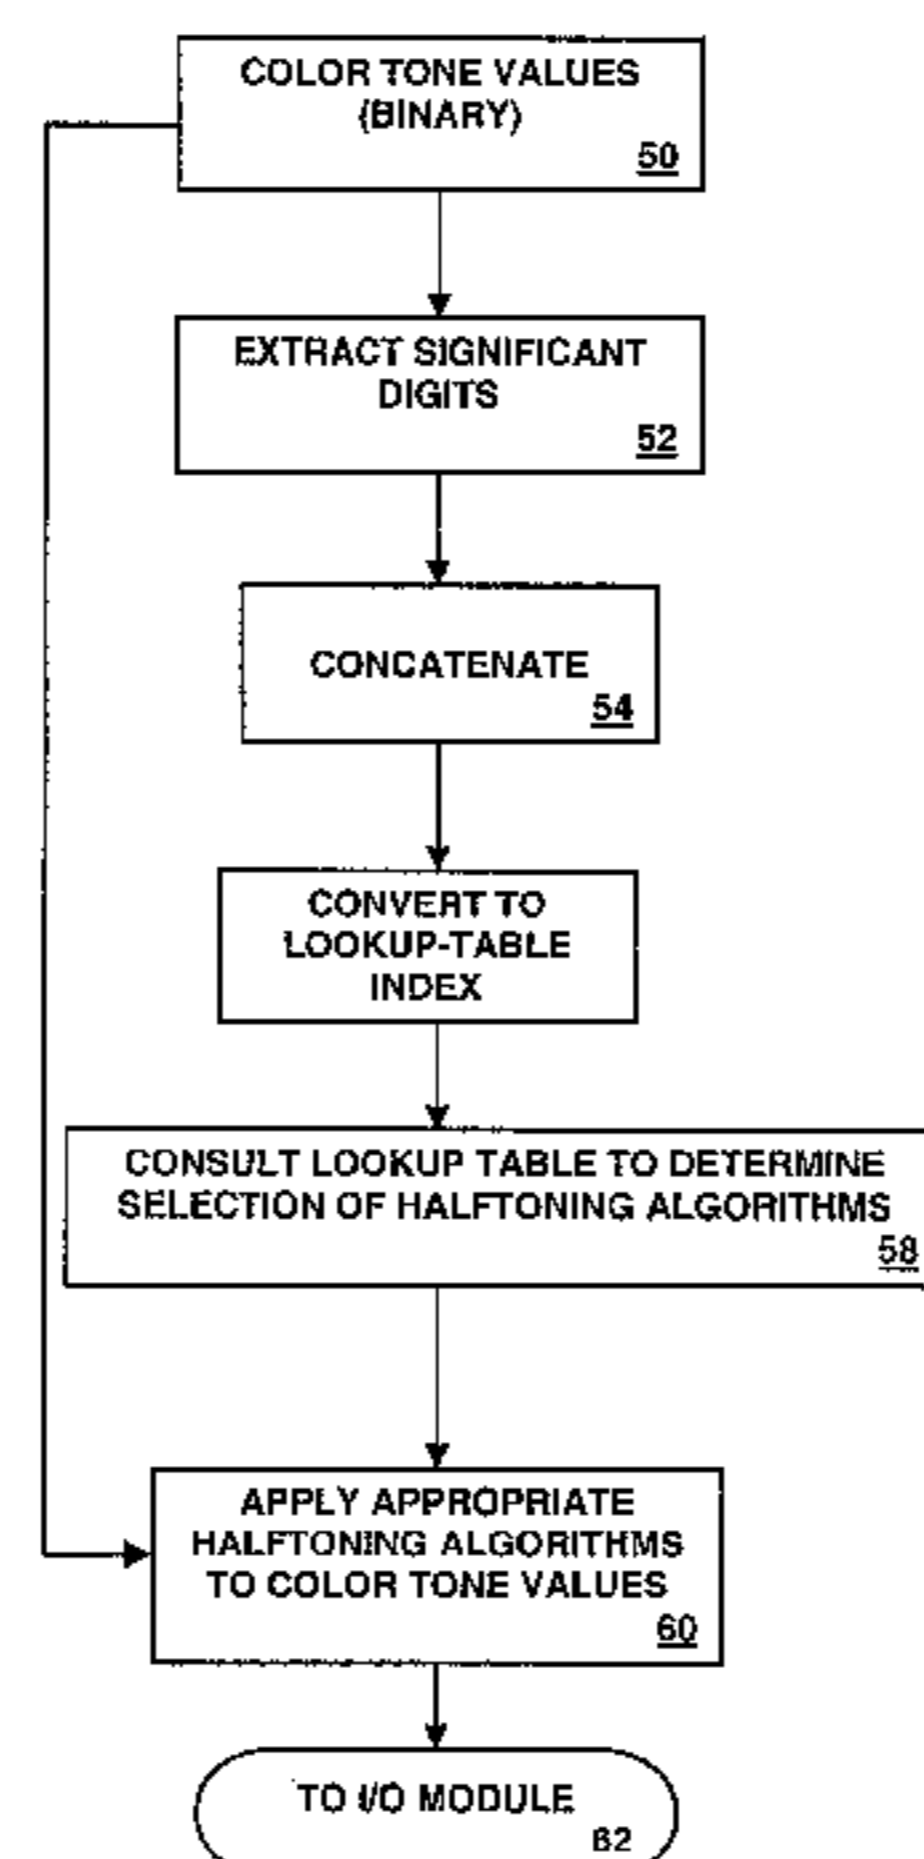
COLOR TONE VALUES (BINARY)
50

EXTRACT SIGNIFICANT DIGITS
52

CONCATENATE
54

CONVERT TO LOOKUP-TABLE INDEX

CONSULT LOOKUP TABLE TO DETERMINE SELECTION OF HALFTONING ALGORITHMS
58

APPLY APPROPRIATE HALFTONING ALGORITHMS TO COLOR TONE VALUES
60

TO I/O MODULE
62